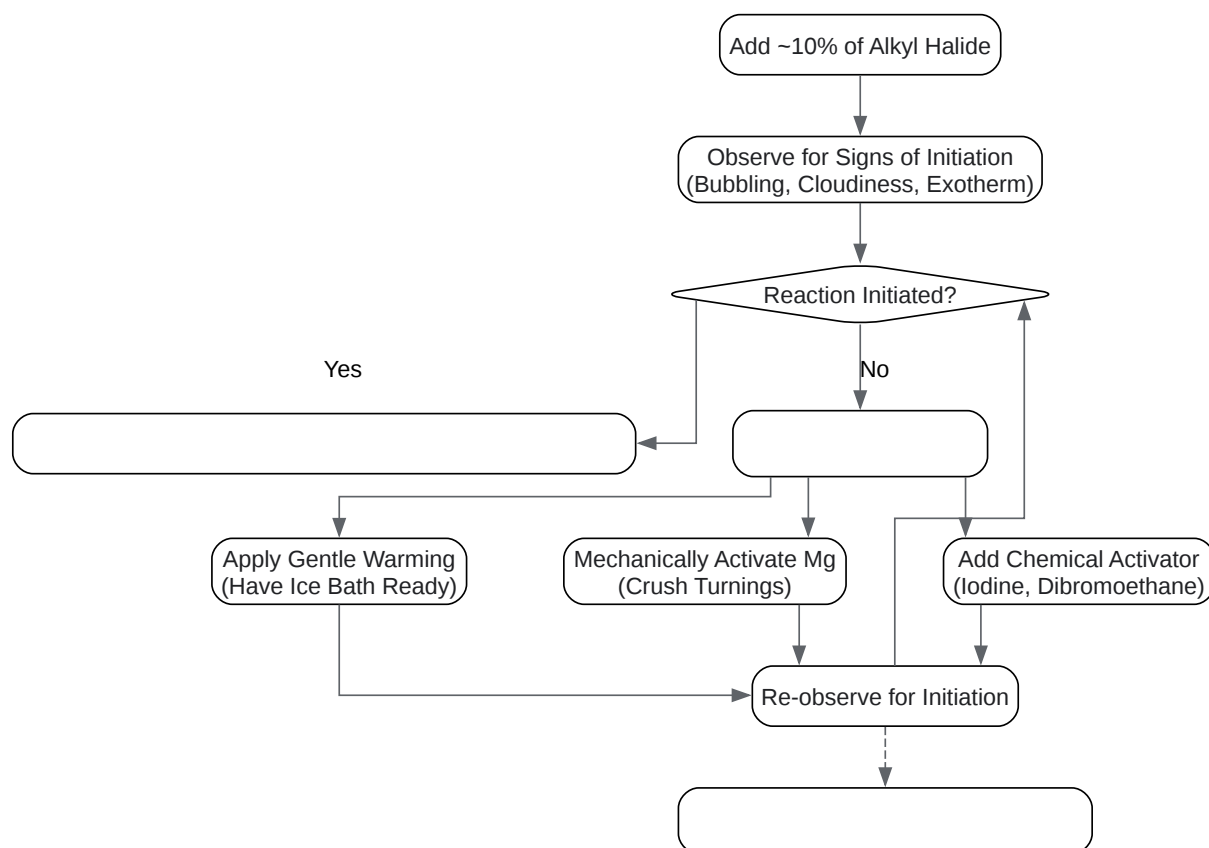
Add ~10% of Alkyl Halide

Observe for Signs of Initiation (Bubbling, Cloudiness, Exotherm)

Reaction Initiated?

Yes

No

Apply Gentle Warming (Have Ice Bath Ready)

Mechanically Activate Mg (Crush Turnings)

Add Chemical Activator (Iodine, Dibromoethane)

Re-observe for Initiation